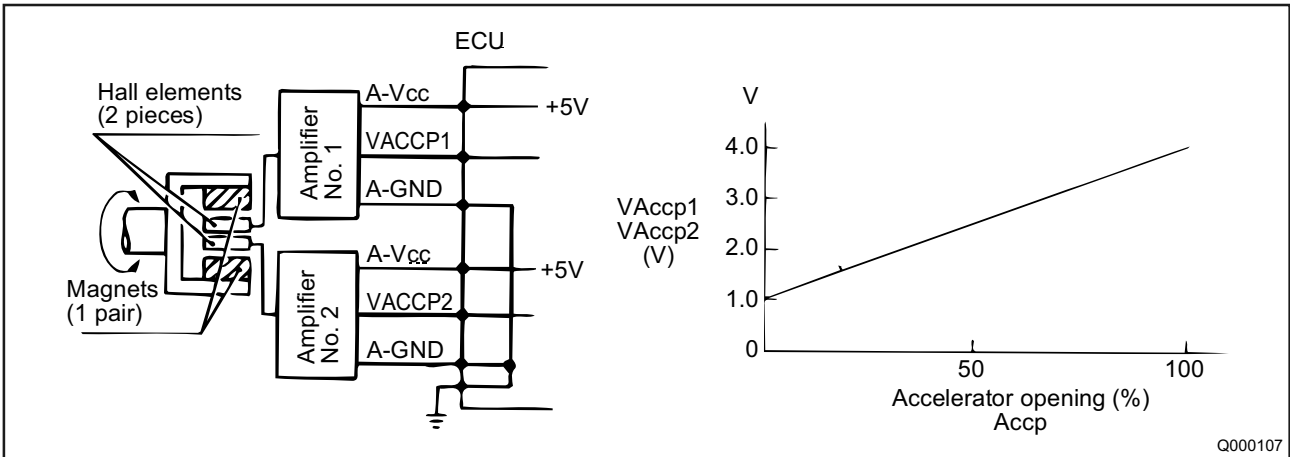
ECU

Hall elements
(2 pieces)

Magnets
(1 pair)

Amplifier
No. 1

A-Vcc
VACCP1
A-GND

+5V

Amplifier
No. 2

A-Vcc
VACCP2
A-GND

+5V

V

VAccp1
VAccp2
(V)

4.0
3.0
2.0
1.0
0

50
100

Accelerator opening (%)
Accp

Q000107